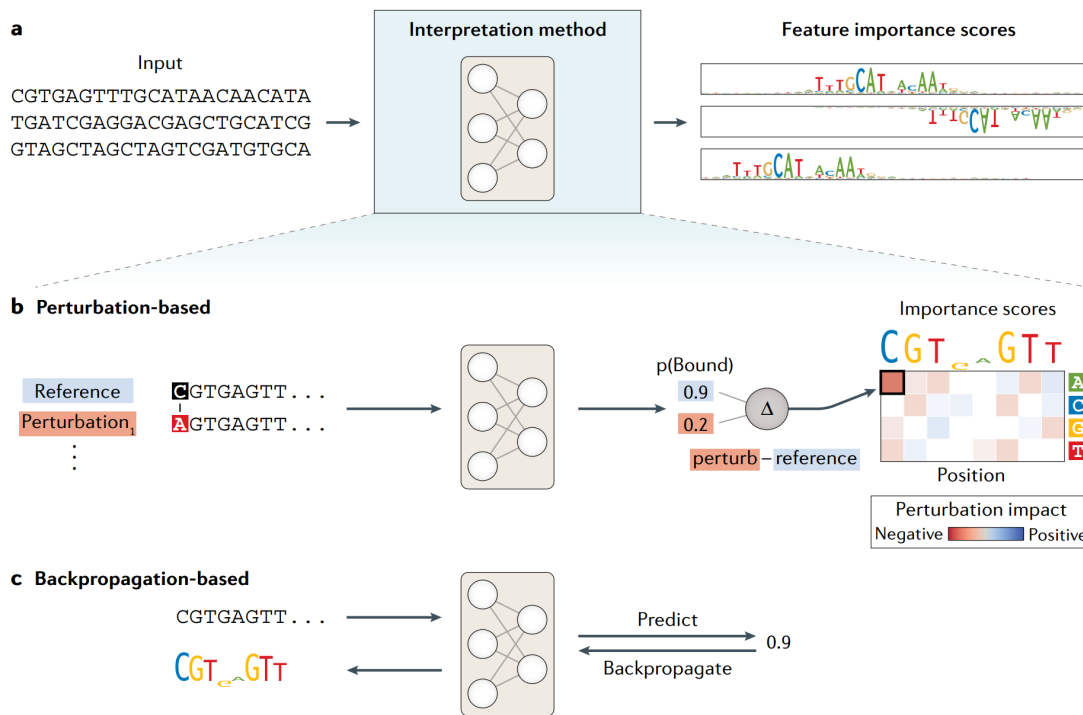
a

Input

CGTGAGTTTGCATAACAACATA
TGATCGAGGACGAGCTGCATCG
GTAGCTAGCTAGTCGATGTGCA

Interpretation method

Feature importance scores

TTTGCAT ACAAT

TTTGCAT ACAAT

TTTGCAT ACAAT

b Perturbation-based

Reference

Perturbation$_1$

⋮

CGTGAGTT...
AGTGAGTT...

p(Bound)

0.9

0.2

Δ

perturb – reference

Importance scores

CGT GA GTT

A
C
G
T

Position

Perturbation impact

Negative Positive

c Backpropagation-based

CGTGAGTT...

CGT GA GTT

Predict

0.9

Backpropagate